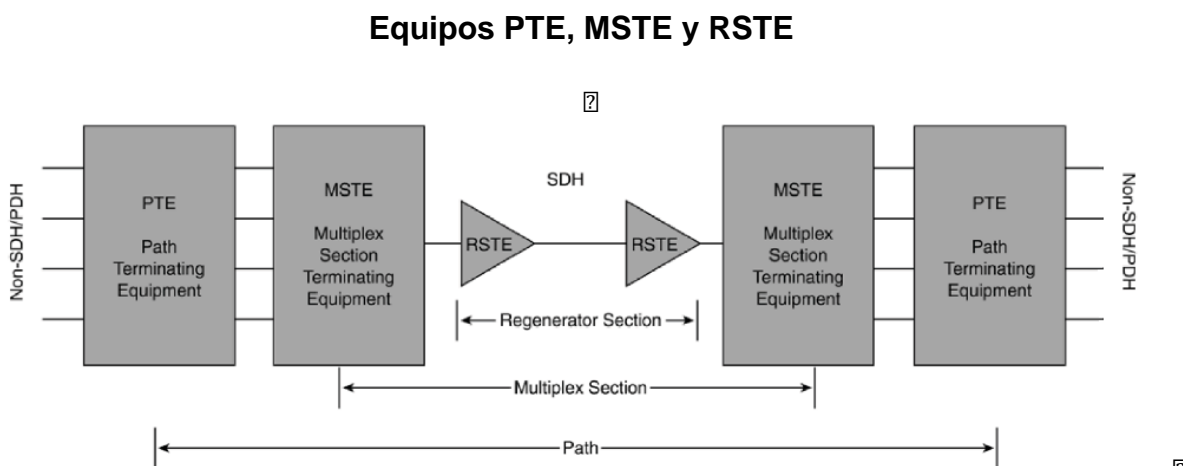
Equipos PTE, MSTE y RSTE

Non-SDH/PDH

PTE

Path Terminating Equipment

MSTE

Multiplex Section Terminating Equipment

SDH

RSTE

RSTE

Regenerator Section

MSTE

Multiplex Section Terminating Equipment

PTE

Path Terminating Equipment

Non-SDH/PDH

Multiplex Section

Path